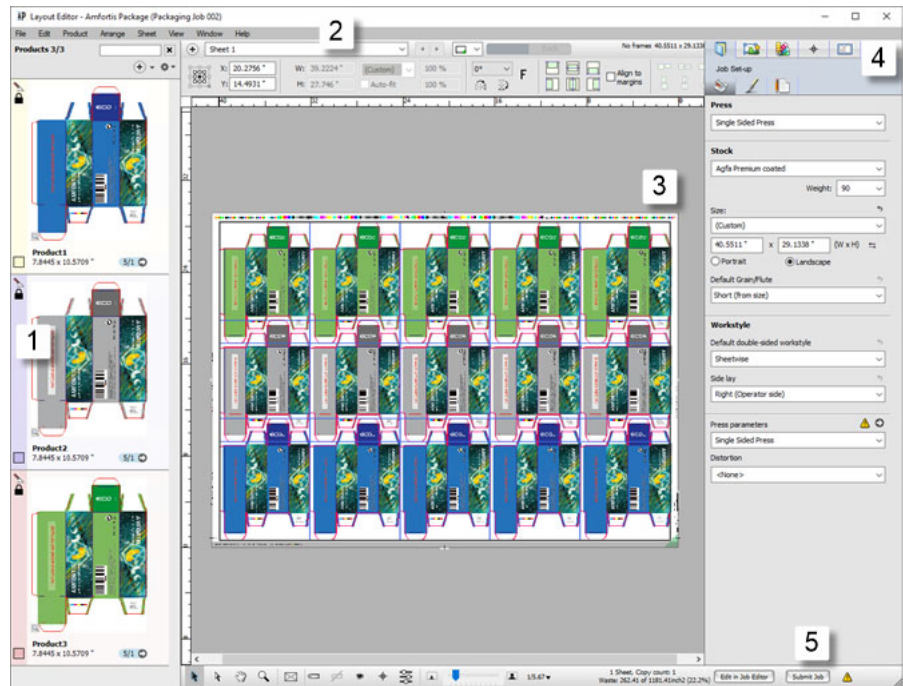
Layout Editor - Amfortis Package (Packaging Job 002)

File Edit Product Arrange Sheet View Window Help

Products 3/3

Sheet 1

2

No frames 40.5511 x 29.1338

4

Job Set-up

X: 20.2756 " W: 39.2224 " (Custom) 100 % 0°
Y: 14.4931 " H: 27.746 " Auto-fit 100 %

F

Align to margins

Press

Single Sided Press

Stock

Agfa Premium coated

Weight: 90

Size:

(Custom)

40.5511 " x 29.1338 " (W x H)

Portrait Landscape

Default Grain/Flute

Short (from size)

Workstyle

Default double-sided workstyle

Sheetwise

Side lay

Right (Operator side)

Press parameters

Single Sided Press

Distortion

<None>

3

1

Product1
7.8445 x 10.5709 " 5/1

Product2
7.8445 x 10.5709 " 5/1

Product3
7.8445 x 10.5709 " 5/1

1/5.67

1 Sheet, Copy count: 1
Waste: 262.41 of 1181.41inch2 (22.2%)

Edit in Job Editor

Submit Job

5